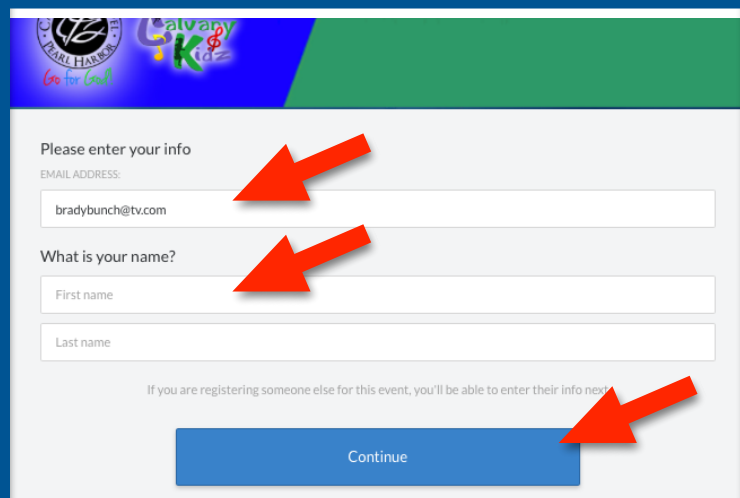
PEARL HARBOR
Go for God!
Calvary Kidz

Please enter your info
EMAIL ADDRESS:
bradybunch@tv.com

What is your name?
First name
Last name

If you are registering someone else for this event, you'll be able to enter their info next.

Continue